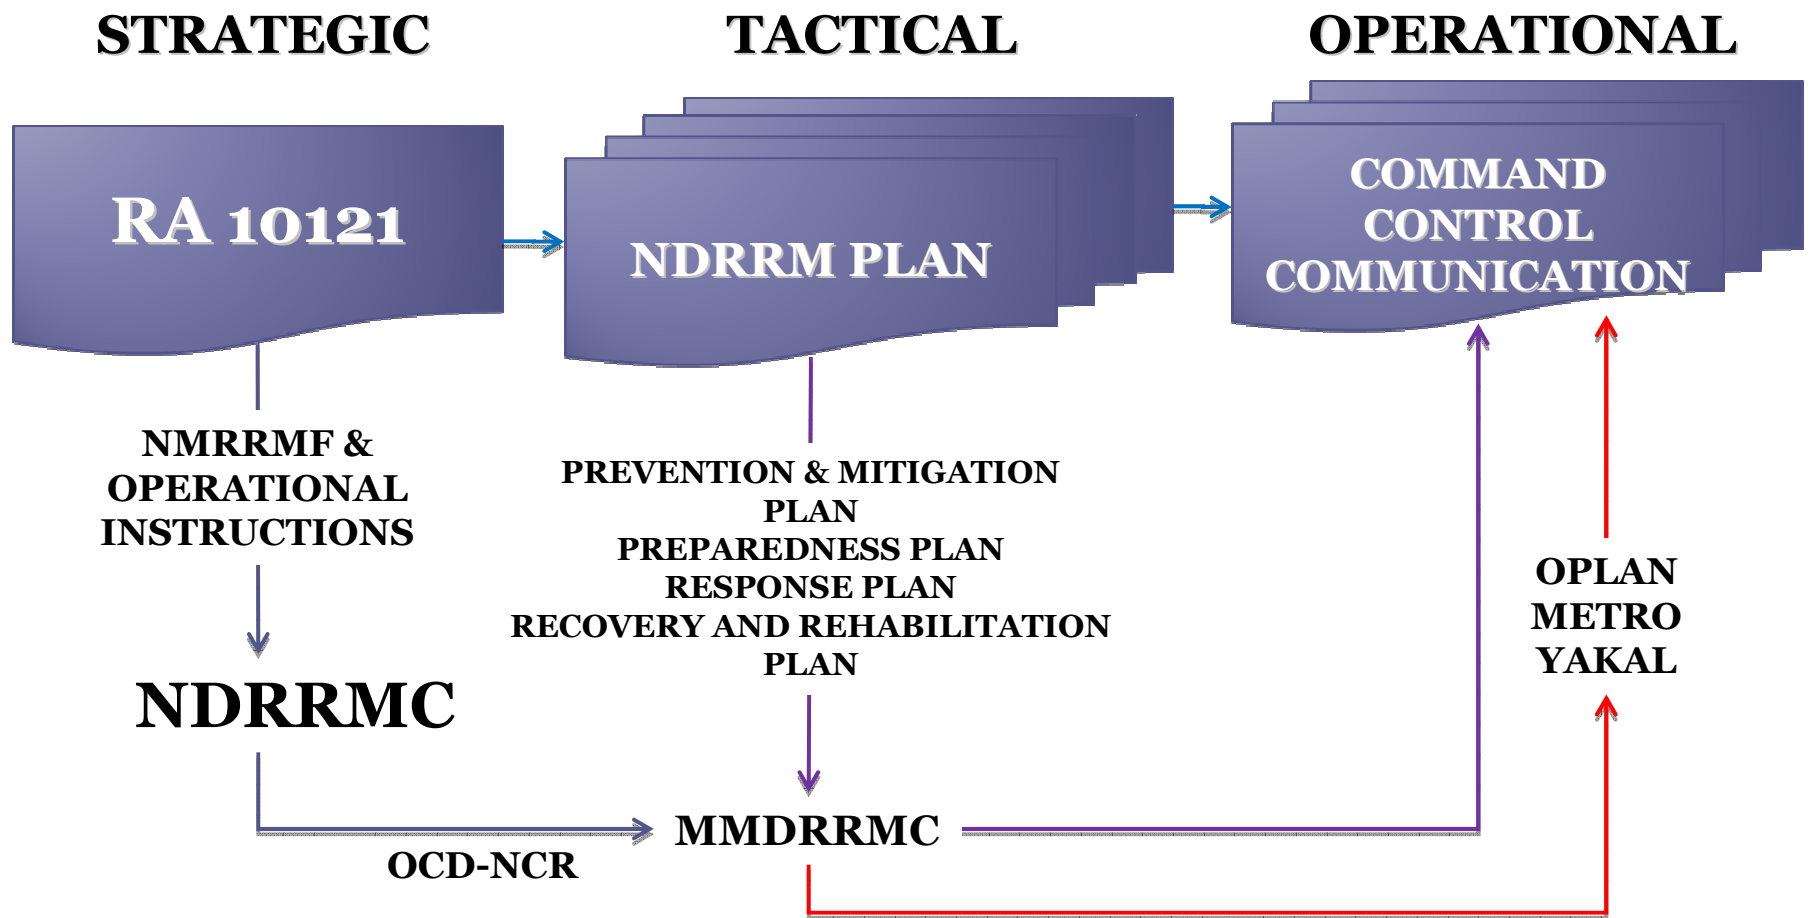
STRATEGIC

TACTICAL

OPERATIONAL

RA 10121

NDRRM PLAN

COMMAND
CONTROL
COMMUNICATION

NMRRMF &
OPERATIONAL
INSTRUCTIONS

PREVENTION & MITIGATION PLAN
PREPAREDNESS PLAN
RESPONSE PLAN
RECOVERY AND REHABILITATION PLAN

OPLAN
METRO
YAKAL

NDRRMC

MMDRRMC

OCD-NCR